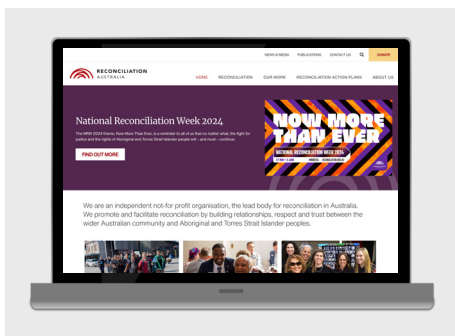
NEWS & MEDIA PUBLICATIONS CONTACT US DONATE

RECONCILIATION AUSTRALIA

HOME RECONCILIATION OUR WORK RECONCILIATION ACTION PLANS ABOUT US

National Reconciliation Week 2024

The NRW 2024 theme, Now More Than Ever, is a reminder to all of us that no matter what, the fight for justice and the rights of Aboriginal and Torres Strait Islander people will – and must – continue.

FIND OUT MORE

NOW MORE THAN EVER

NATIONAL RECONCILIATION WEEK 2024

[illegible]

We are an independent not-for profit organisation, the lead body for reconciliation in Australia. We promote and facilitate reconciliation by building relationships, respect and trust between the wider Australian community and Aboriginal and Torres Strait Islander peoples.